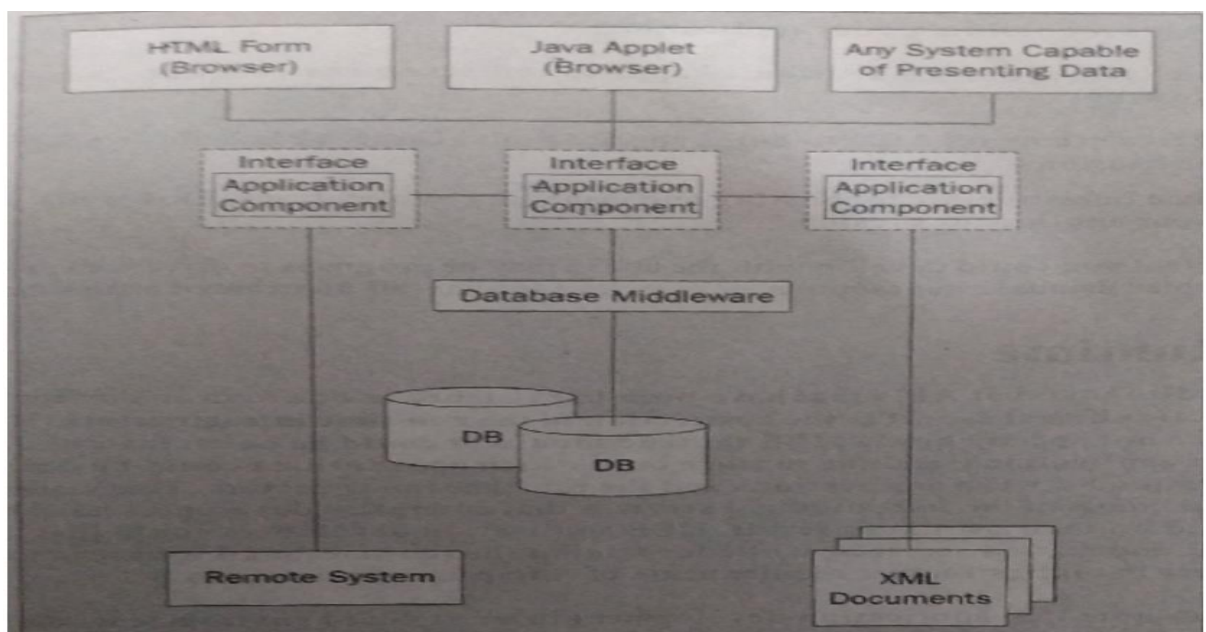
HTML Form (Browser)

Java Applet (Browser)

Any System Capable of Presenting Data

Interface Application Component

Interface Application Component

Interface Application Component

Database Middleware

DB

DB

Remote System

XML Documents